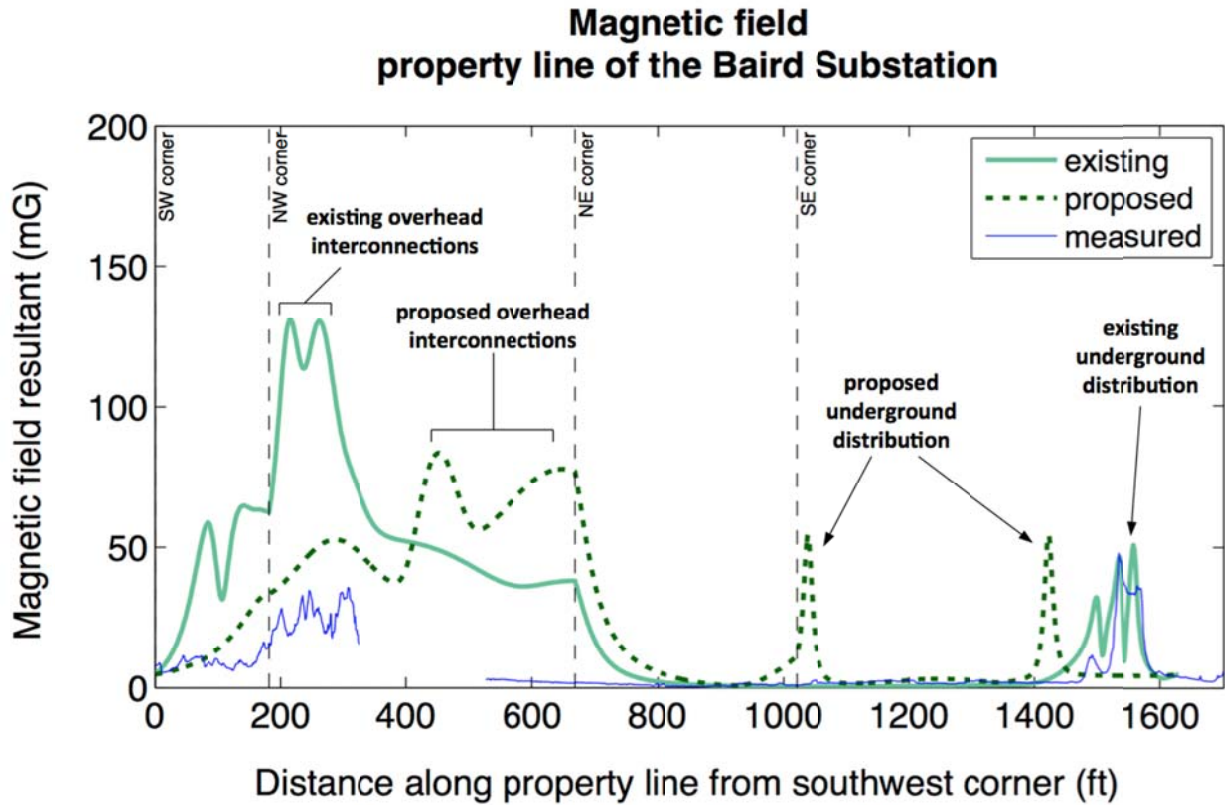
Magnetic field
property line of the Baird Substation

Magnetic field resultant (mG)

200
150
100
50
0

SW corner
NW corner
NE corner
SE corner

existing
proposed
measured

existing overhead interconnections

proposed overhead interconnections

proposed underground distribution

existing underground distribution

0 200 400 600 800 1000 1200 1400 1600

Distance along property line from southwest corner (ft)